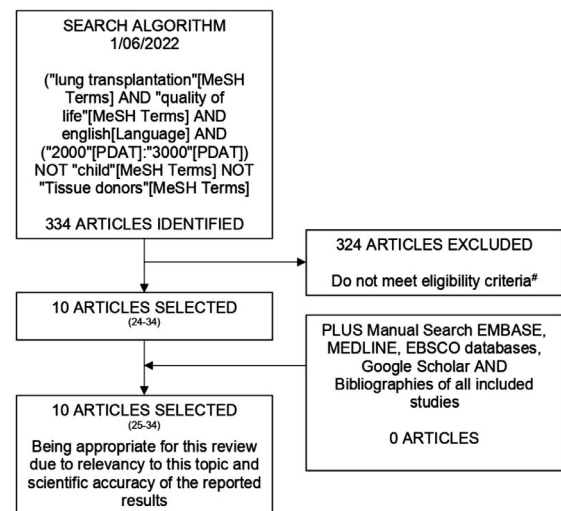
SEARCH ALGORITHM
1/06/2022

("lung transplantation"[MeSH Terms] AND "quality of life"[MeSH Terms] AND english[Language] AND ("2000"[PDAT]:"3000"[PDAT]) NOT "child"[MeSH Terms] NOT "Tissue donors"[MeSH Terms]

334 ARTICLES IDENTIFIED

324 ARTICLES EXCLUDED

Do not meet eligibility criteria#

10 ARTICLES SELECTED
(24-34)

PLUS Manual Search EMBASE, MEDLINE, EBSCO databases, Google Scholar AND Bibliographies of all included studies

0 ARTICLES

10 ARTICLES SELECTED
(25-34)
Being appropriate for this review due to relevancy to this topic and scientific accuracy of the reported results